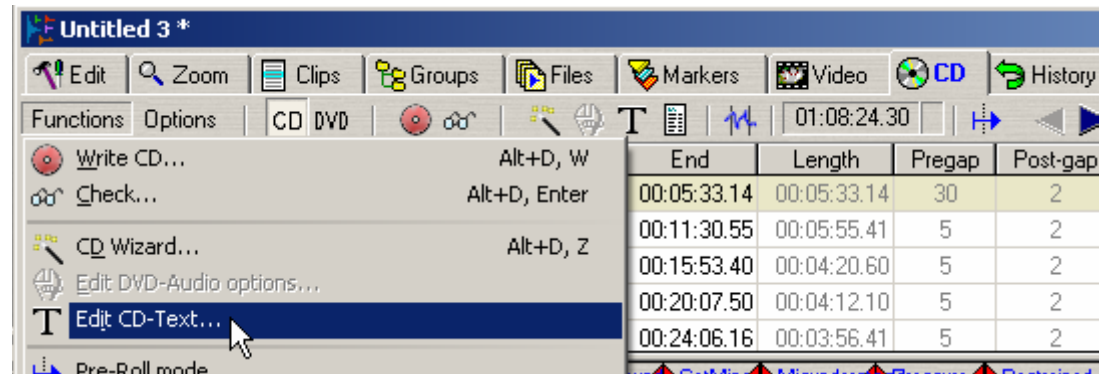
Untitled 3 *

Edit | Zoom | Clips | Groups | Files | Markers | Video | CD | History

Functions Options | CD DVD | 01:08:24.30

Write CD... Alt+D, W
Check... Alt+D, Enter
CD Wizard... Alt+D, Z
Edit DVD-Audio options...
Edit CD-Text...
Pre-Roll mode

| End | Length | Pregap | Post-gap |
|---|---|---|---|
| 00:05:33.14 | 00:05:33.14 | 30 | 2 |
| 00:11:30.55 | 00:05:55.41 | 5 | 2 |
| 00:15:53.40 | 00:04:20.60 | 5 | 2 |
| 00:20:07.50 | 00:04:12.10 | 5 | 2 |
| 00:24:06.16 | 00:03:56.41 | 5 | 2 |

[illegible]